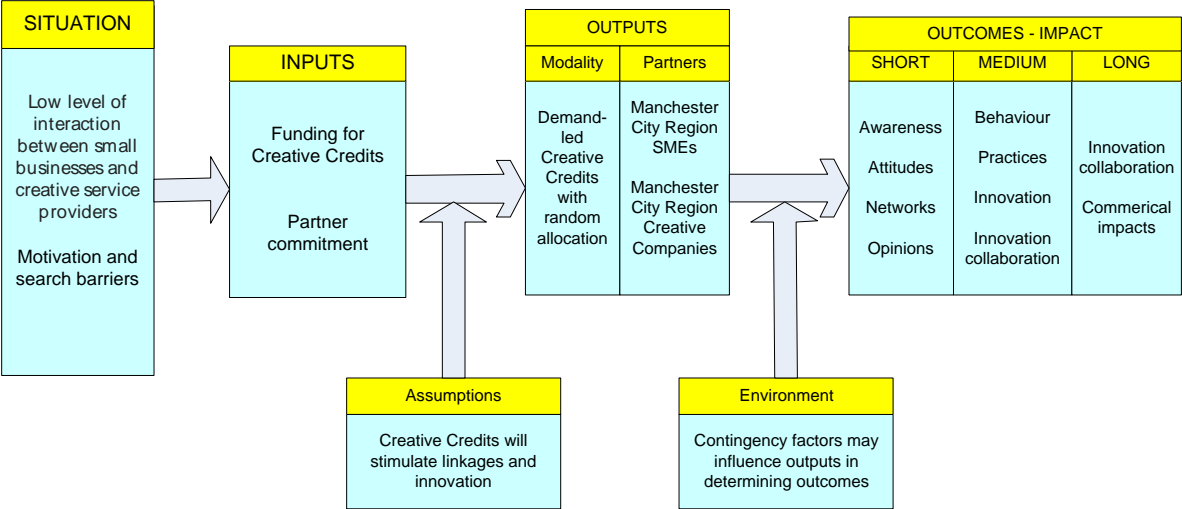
SITUATION

Low level of interaction between small businesses and creative service providers

Motivation and search barriers

INPUTS

Funding for Creative Credits

Partner commitment

OUTPUTS

| Modality | Partners |
|---|---|
| Demand-led Creative Credits with random allocation | Manchester City Region SMEs<br>Manchester City Region Creative Companies |

OUTCOMES - IMPACT

| SHORT | MEDIUM | LONG |
|---|---|---|
| Awareness<br>Attitudes<br>Networks<br>Opinions | Behaviour<br>Practices<br>Innovation<br>Innovation collaboration | Innovation collaboration<br>Commerical impacts |

Assumptions

Creative Credits will stimulate linkages and innovation

Environment

Contingency factors may influence outputs in determining outcomes